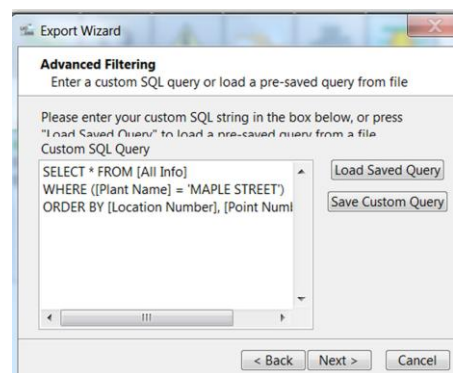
Export Wizard

Advanced Filtering
Enter a custom SQL query or load a pre-saved query from file

Please enter your custom SQL string in the box below, or press "Load Saved Query" to load a pre-saved query from a file

Custom SQL Query

SELECT * FROM [All Info]
WHERE ([Plant Name] = 'MAPLE STREET')
ORDER BY [Location Number], [Point Numl

Load Saved Query

Save Custom Query

< Back

Next >

Cancel